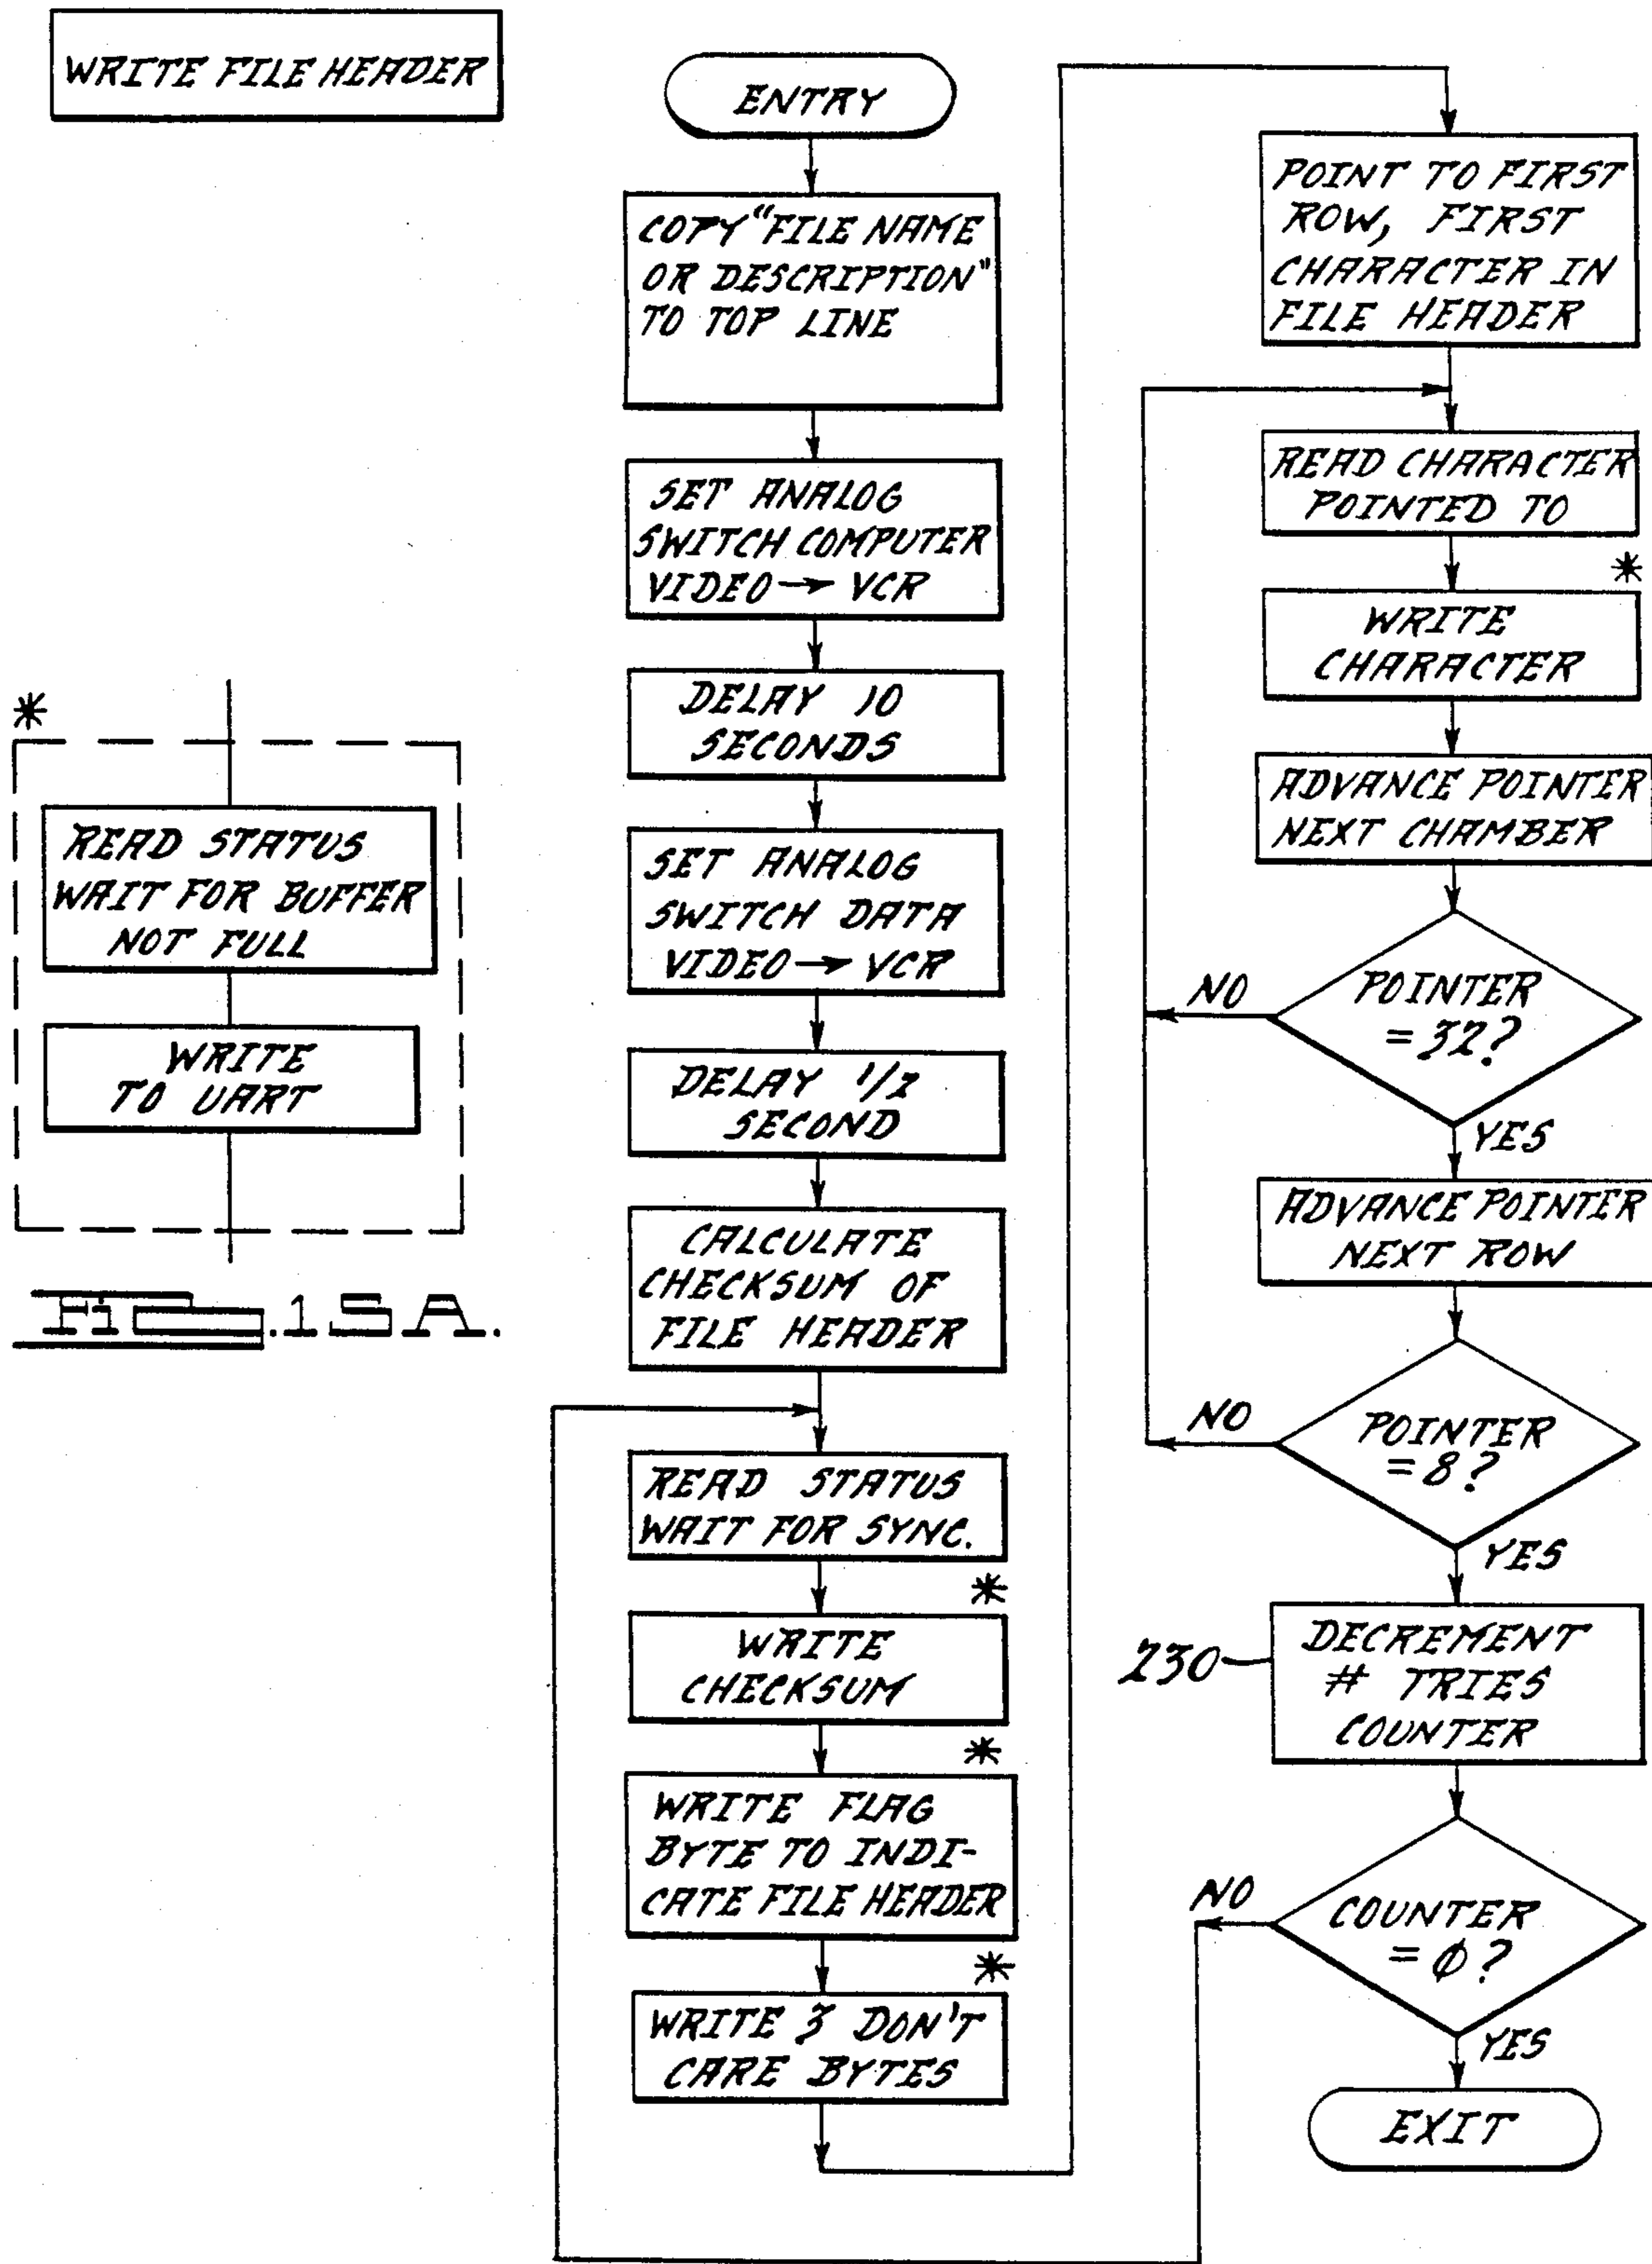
WRITE FILE HEADER

*

READ STATUS WAIT FOR BUFFER NOT FULL

WRITE TO UART

FIG.15A.

ENTRY

COPY "FILE NAME OR DESCRIPTION" TO TOP LINE

SET ANALOG SWITCH COMPUTER VIDEO → VCR

DELAY 10 SECONDS

SET ANALOG SWITCH DATA VIDEO → VCR

DELAY 1/2 SECOND

CALCULATE CHECKSUM OF FILE HEADER

READ STATUS WAIT FOR SYNC.

*

WRITE CHECKSUM

*

WRITE FLAG BYTE TO INDICATE FILE HEADER

*

WRITE 3 DON'T CARE BYTES

POINT TO FIRST ROW, FIRST CHARACTER IN FILE HEADER

READ CHARACTER POINTED TO

*

WRITE CHARACTER

ADVANCE POINTER NEXT CHAMBER

NO

POINTER =32?

YES

ADVANCE POINTER NEXT ROW

NO

POINTER =8?

YES

230

DECREMENT # TRIES COUNTER

NO

COUNTER =$\phi$?

YES

EXIT